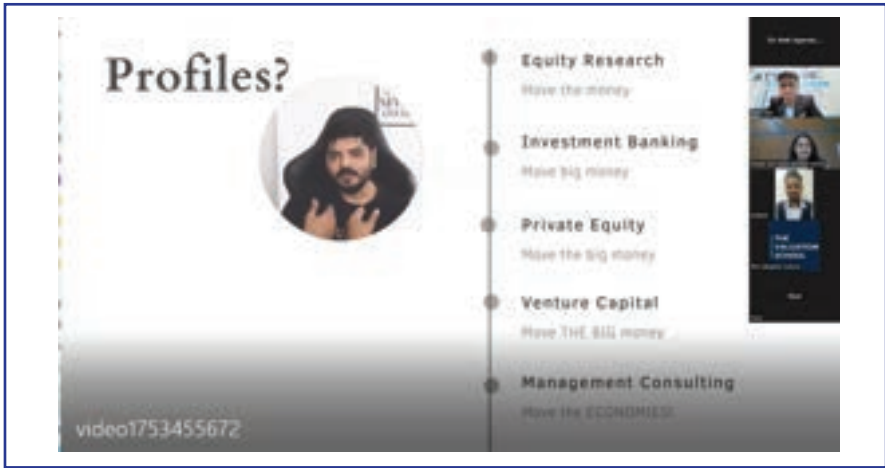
Profiles?

Equity Research
Move the money

Investment Banking
Move big money

Private Equity
Move the big money

Venture Capital
Move THE BIG money

Management Consulting
Move the ECONOMIES!

video1753455672